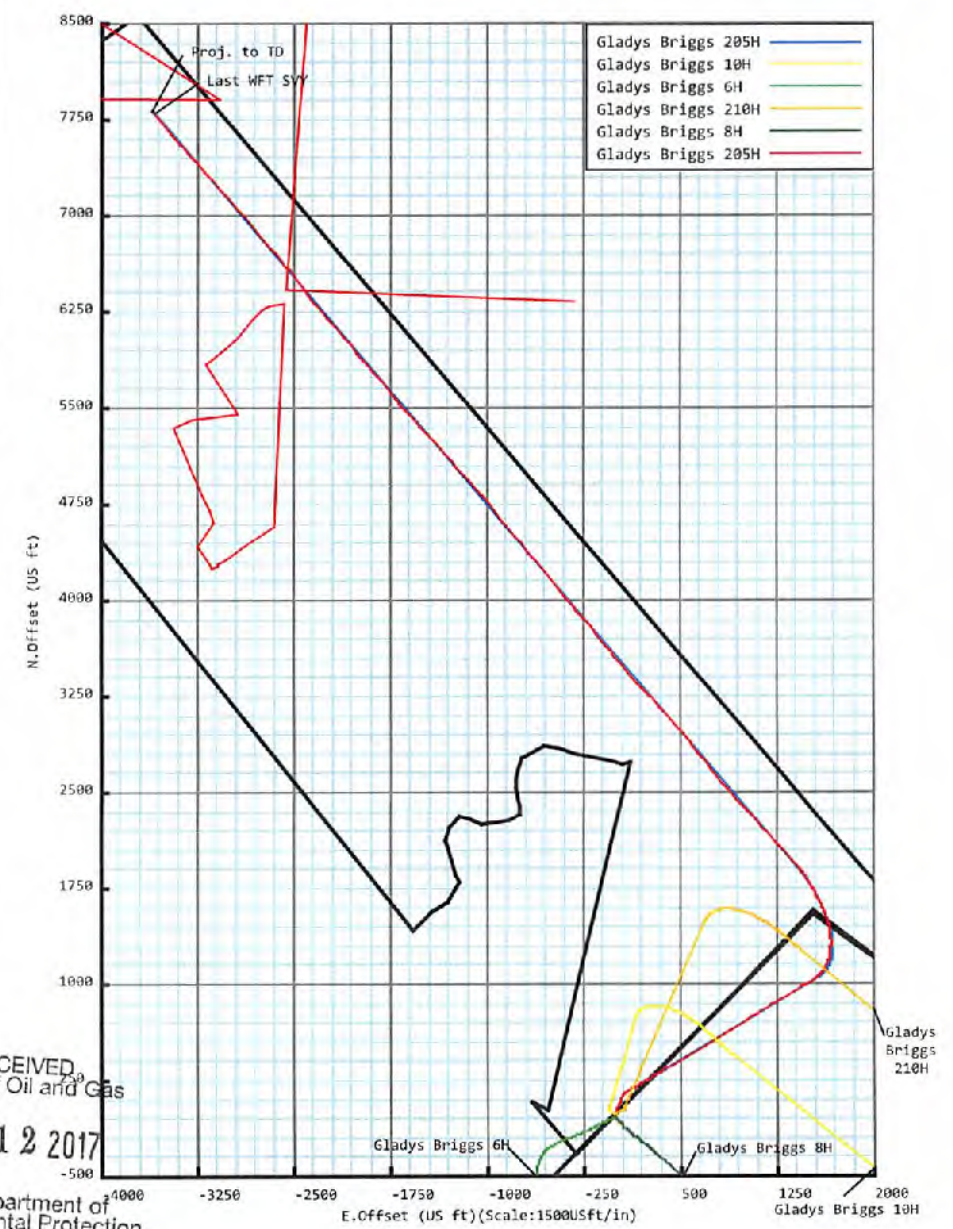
| | |
|---|---|
| Gladys Briggs 205H | |
| Gladys Briggs 10H | |
| Gladys Briggs 6H | |
| Gladys Briggs 210H | |
| Gladys Briggs 8H | |
| Gladys Briggs 205H | |

Proj. to TD
Last WFT SVY

8500
7750
7000
6250
5500
4750
4000
3250
2500
1750
1000
250
-500

N.Offset (US ft)

-4000 -3250 -2500 -1750 -1000 -250 500 1250 2000

E.Offset (US ft)(Scale:1500USft/in)

Gladys Briggs 210H
Gladys Briggs 6H
Gladys Briggs 8H
Gladys Briggs 10H

CEIVED
Oil and Gas
1 2 2017
partment of
ntal Protection